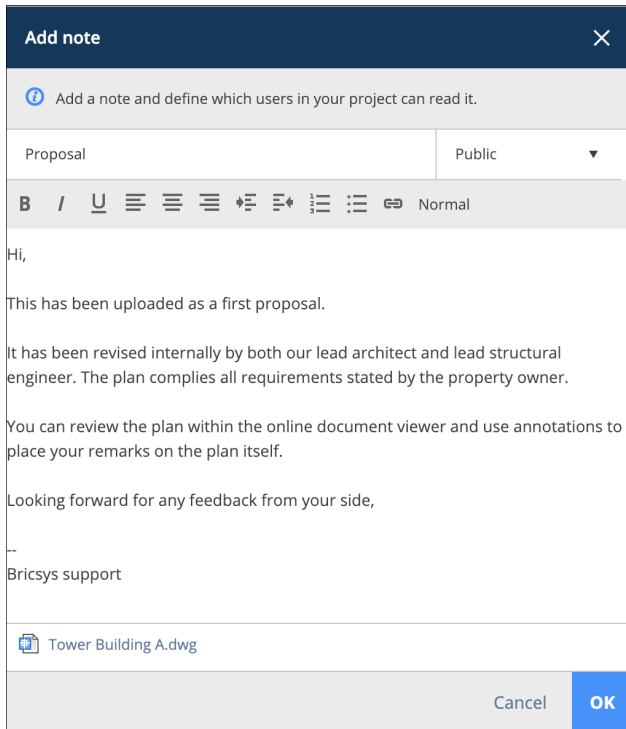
Add note

Add a note and define which users in your project can read it.

Proposal

Public

B I U Normal

Hi,

This has been uploaded as a first proposal.

It has been revised internally by both our lead architect and lead structural engineer. The plan complies all requirements stated by the property owner.

You can review the plan within the online document viewer and use annotations to place your remarks on the plan itself.

Looking forward for any feedback from your side,

--
Bricsys support

Tower Building A.dwg

Cancel

OK